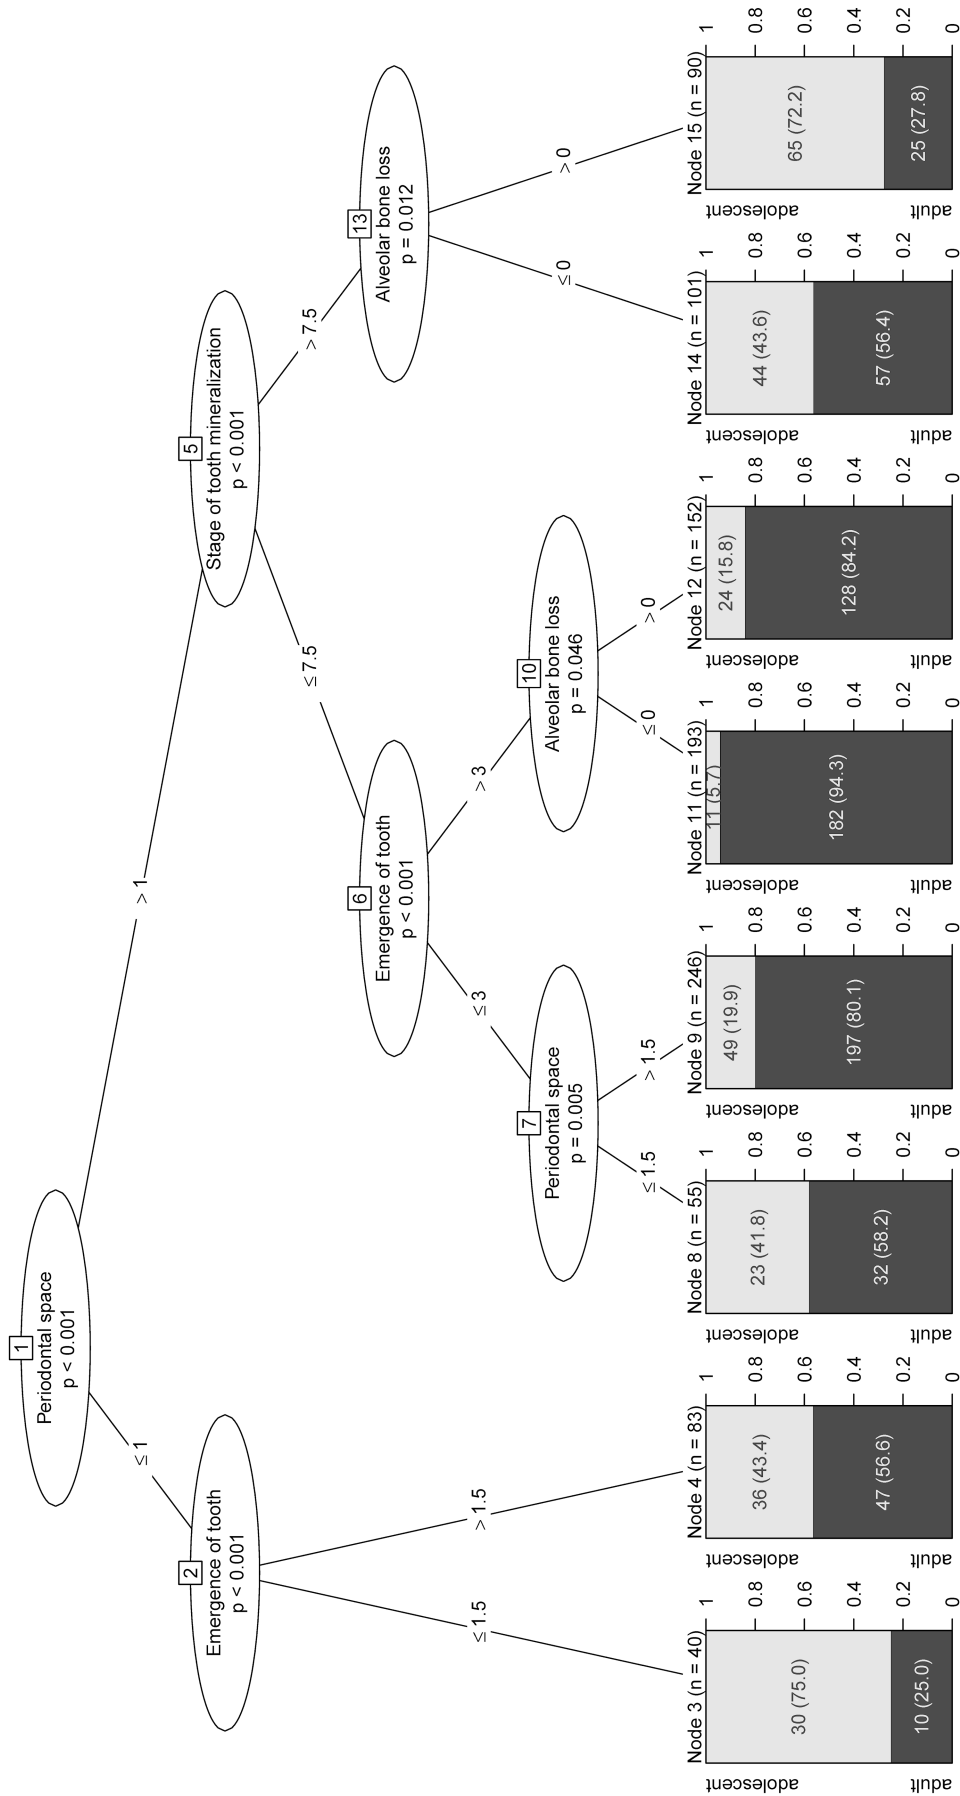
1
Periodontal space
p < 0.001

≤ 1

> 1

2
Emergence of tooth
p < 0.001

≤ 1.5

> 1.5

5
Stage of tooth mineralization
p < 0.001

≤ 7.5

> 7.5

6
Emergence of tooth
p < 0.001

≤ 3

> 3

7
Periodontal space
p = 0.005

≤ 1.5

> 1.5

10
Alveolar bone loss
p = 0.046

≤ 0

> 0

13
Alveolar bone loss
p = 0.012

≤ 0

> 0

Node 3 (n = 40)
adolescent
adult
30 (75.0)
10 (25.0)
1 0.8 0.6 0.4 0.2 0

Node 4 (n = 83)
adolescent
adult
36 (43.4)
47 (56.6)
1 0.8 0.6 0.4 0.2 0

Node 8 (n = 55)
adolescent
adult
23 (41.8)
32 (58.2)
1 0.8 0.6 0.4 0.2 0

Node 9 (n = 246)
adolescent
adult
49 (19.9)
197 (80.1)
1 0.8 0.6 0.4 0.2 0

Node 11 (n = 193)
adolescent
adult
11 (5.7)
182 (94.3)
1 0.8 0.6 0.4 0.2 0

Node 12 (n = 152)
adolescent
adult
24 (15.8)
128 (84.2)
1 0.8 0.6 0.4 0.2 0

Node 14 (n = 101)
adolescent
adult
44 (43.6)
57 (56.4)
1 0.8 0.6 0.4 0.2 0

Node 15 (n = 90)
adolescent
adult
65 (72.2)
25 (27.8)
1 0.8 0.6 0.4 0.2 0